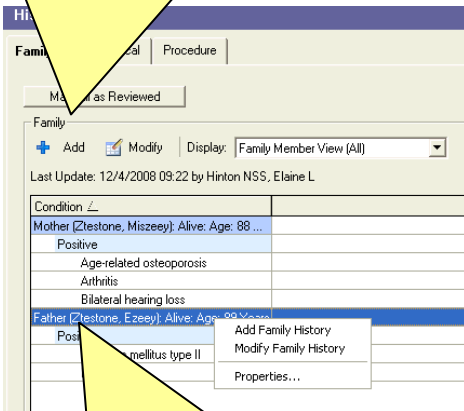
His

Fami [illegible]cal | Procedure

Ma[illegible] as Reviewed

Family

Add | Modify | Display: Family Member View (All)

Last Update: 12/4/2008 09:22 by Hinton NSS, Elaine L

Condition

Mother (Ztestone, Miszeey): Alive: Age: 88 ...

Positive

Age-related osteoporosis

Arthritis

Bilateral hearing loss

Father (Ztestone, Ezeey): Alive: Age: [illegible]

Posi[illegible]

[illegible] mellitus type II

Add Family History

Modify Family History

Properties...